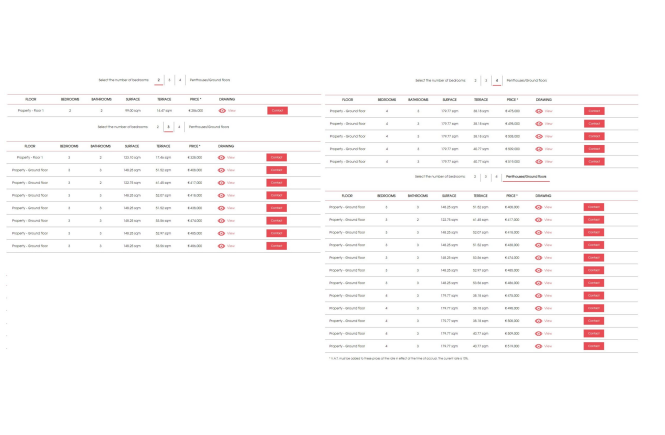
Select the number of bedrooms 2 3 4 Penthouse/Ground floor

| FLOOR | BEDROOMS | BATHROOMS | SURFACE | TERRACE | PRICE * | DRAWING | |
|---|---|---|---|---|---|---|---|
| Property - Floor 1 | 2 | 2 | 99.00 sqm | 13.47 sqm | € 285.000 | View | Contact |

Select the number of bedrooms 2 3 4 Penthouse/Ground floor

| FLOOR | BEDROOMS | BATHROOMS | SURFACE | TERRACE | PRICE * | DRAWING | |
|---|---|---|---|---|---|---|---|
| Property - Floor 1 | 3 | 2 | 123.10 sqm | 17.46 sqm | € 330.000 | View | Contact |
| Property - Ground floor | 3 | 2 | 146.25 sqm | 51.52 sqm | € 400.000 | View | Contact |
| Property - Ground floor | 3 | 2 | 122.78 sqm | 41.45 sqm | € 417.000 | View | Contact |
| Property - Ground floor | 3 | 2 | 146.25 sqm | 52.97 sqm | € 410.000 | View | Contact |
| Property - Ground floor | 3 | 2 | 146.25 sqm | 51.52 sqm | € 400.000 | View | Contact |
| Property - Ground floor | 3 | 2 | 146.25 sqm | 53.06 sqm | € 410.000 | View | Contact |
| Property - Ground floor | 3 | 2 | 146.25 sqm | 52.97 sqm | € 490.000 | View | Contact |
| Property - Ground floor | 3 | 2 | 146.25 sqm | 53.06 sqm | € 490.000 | View | Contact |

Select the number of bedrooms 2 3 4 Penthouse/Ground floor

| FLOOR | BEDROOMS | BATHROOMS | SURFACE | TERRACE | PRICE * | DRAWING | |
|---|---|---|---|---|---|---|---|
| Property - Ground floor | 4 | 3 | 179.77 sqm | 50.18 sqm | € 470.000 | View | Contact |
| Property - Ground floor | 4 | 3 | 179.77 sqm | 50.18 sqm | € 490.000 | View | Contact |
| Property - Ground floor | 4 | 3 | 179.77 sqm | 50.18 sqm | € 550.000 | View | Contact |
| Property - Ground floor | 4 | 3 | 179.77 sqm | 40.77 sqm | € 560.000 | View | Contact |
| Property - Ground floor | 4 | 3 | 179.77 sqm | 40.77 sqm | € 510.000 | View | Contact |

Select the number of bedrooms 2 3 4 Penthouse/Ground floor

| FLOOR | BEDROOMS | BATHROOMS | SURFACE | TERRACE | PRICE * | DRAWING | |
|---|---|---|---|---|---|---|---|
| Property - Ground floor | 3 | 2 | 146.25 sqm | 51.52 sqm | € 400.000 | View | Contact |
| Property - Ground floor | 3 | 2 | 122.78 sqm | 41.45 sqm | € 417.000 | View | Contact |
| Property - Ground floor | 3 | 2 | 146.25 sqm | 52.97 sqm | € 410.000 | View | Contact |
| Property - Ground floor | 3 | 2 | 146.25 sqm | 51.52 sqm | € 400.000 | View | Contact |
| Property - Ground floor | 3 | 2 | 146.25 sqm | 53.06 sqm | € 410.000 | View | Contact |
| Property - Ground floor | 3 | 2 | 146.25 sqm | 52.97 sqm | € 490.000 | View | Contact |
| Property - Ground floor | 3 | 2 | 146.25 sqm | 53.06 sqm | € 490.000 | View | Contact |
| Property - Ground floor | 4 | 3 | 179.77 sqm | 50.18 sqm | € 470.000 | View | Contact |
| Property - Ground floor | 4 | 3 | 179.77 sqm | 50.18 sqm | € 490.000 | View | Contact |
| Property - Ground floor | 4 | 3 | 179.77 sqm | 50.18 sqm | € 550.000 | View | Contact |
| Property - Ground floor | 4 | 3 | 179.77 sqm | 40.77 sqm | € 560.000 | View | Contact |
| Property - Ground floor | 4 | 3 | 179.77 sqm | 40.77 sqm | € 510.000 | View | Contact |

* I.V.A. must be added to these prices at the rate in effect at the time of signing. The current rate is 10%.